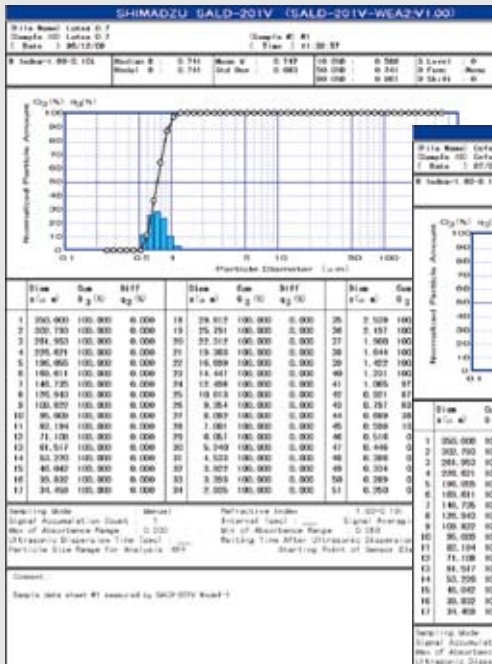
SHIMADZU SALD-201V (SALD-201V-WEA2:V1.00)

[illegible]

Normalized Particle Amount

Particle Diameter (μm)

0.1 0.5 1 5 10 50 100

| Diam x(μ m) | Cum Q3(%) | Diff q3(%) |
|---|---|---|
| 1 350.000 | 100.000 | 0.000 |
| 2 302.793 | 100.000 | 0.000 |
| 3 261.953 | 100.000 | 0.000 |
| 4 226.621 | 100.000 | 0.000 |
| 5 196.055 | 100.000 | 0.000 |
| 6 169.611 | 100.000 | 0.000 |
| 7 146.735 | 100.000 | 0.000 |
| 8 126.943 | 100.000 | 0.000 |
| 9 109.822 | 100.000 | 0.000 |
| 10 95.009 | 100.000 | 0.000 |
| 11 82.194 | 100.000 | 0.000 |
| 12 71.108 | 100.000 | 0.000 |
| 13 61.517 | 100.000 | 0.000 |
| 14 53.220 | 100.000 | 0.000 |
| 15 46.042 | 100.000 | 0.000 |
| 16 39.832 | 100.000 | 0.000 |
| 17 34.459 | 100.000 | 0.000 |

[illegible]

Comment:

Sample data sheet #1 measured by SALD-201V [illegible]

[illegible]